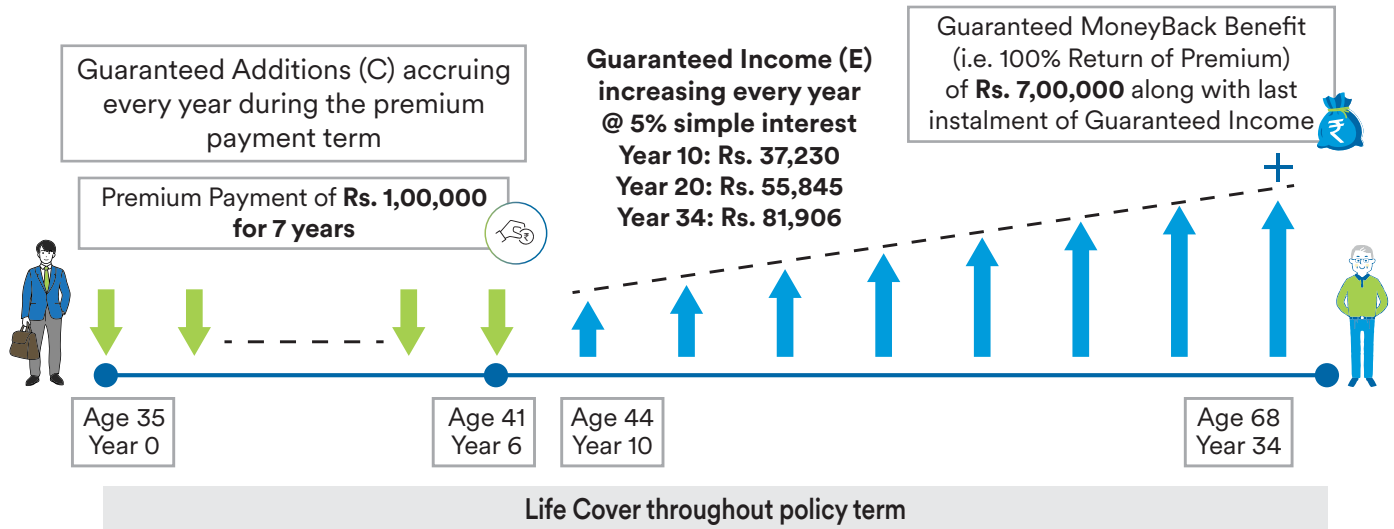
Guaranteed Additions (C) accruing every year during the premium payment term

Guaranteed Income (E) increasing every year @ 5% simple interest
Year 10: Rs. 37,230
Year 20: Rs. 55,845
Year 34: Rs. 81,906

Guaranteed MoneyBack Benefit (i.e. 100% Return of Premium) of **Rs. 7,00,000** along with last instalment of Guaranteed Income

Premium Payment of **Rs. 1,00,000 for 7 years**

₹

₹

+

Age 35
Year 0

Age 41
Year 6

Age 44
Year 10

Age 68
Year 34

Life Cover throughout policy term